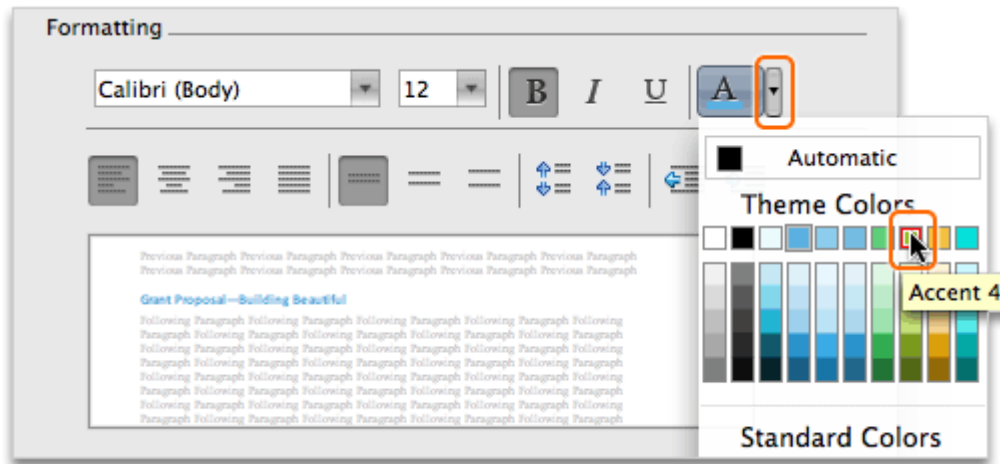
Formatting

Calibri (Body)

12

B

I

U

A

Automatic

Theme Colors

Accent 4

Standard Colors

Previous Paragraph Previous Paragraph Previous Paragraph Previous Paragraph Previous Paragraph Previous Paragraph Previous Paragraph Previous Paragraph Previous Paragraph Previous Paragraph

Grant Proposal—Building Beautiful

Following Paragraph Following Paragraph Following Paragraph Following Paragraph Following Paragraph Following Paragraph Following Paragraph Following Paragraph Following Paragraph Following Paragraph Following Paragraph Following Paragraph Following Paragraph Following Paragraph Following Paragraph Following Paragraph Following Paragraph Following Paragraph Following Paragraph Following Paragraph Following Paragraph Following Paragraph Following Paragraph Following Paragraph Following Paragraph Following Paragraph Following Paragraph Following Paragraph Following Paragraph Following Paragraph Following Paragraph Following Paragraph Following Paragraph Following Paragraph Following Paragraph Following Paragraph Following Paragraph Following Paragraph Following Paragraph Following Paragraph